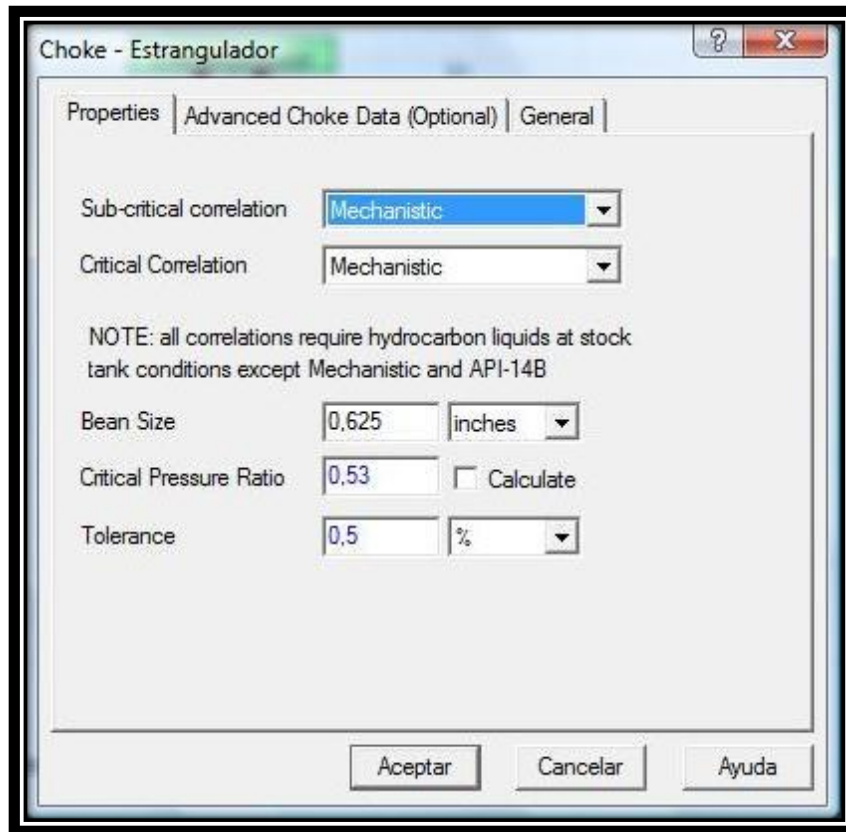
Choke - Estrangulador

?

X

Properties | Advanced Choke Data (Optional) | General

Sub-critical correlation Mechanistic

Critical Correlation Mechanistic

NOTE: all correlations require hydrocarbon liquids at stock tank conditions except Mechanistic and API-14B

Bean Size 0,625 inches

Critical Pressure Ratio 0,53 Calculate

Tolerance 0,5 %

Aceptar Cancelar Ayuda